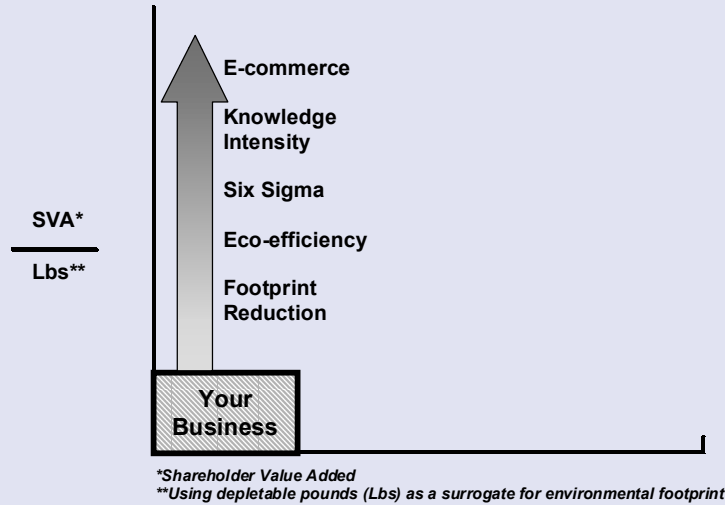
SVA*

Lbs**

E-commerce

Knowledge Intensity

Six Sigma

Eco-efficiency

Footprint Reduction

Your Business

*Shareholder Value Added
**Using depletable pounds (Lbs) as a surrogate for environmental footprint